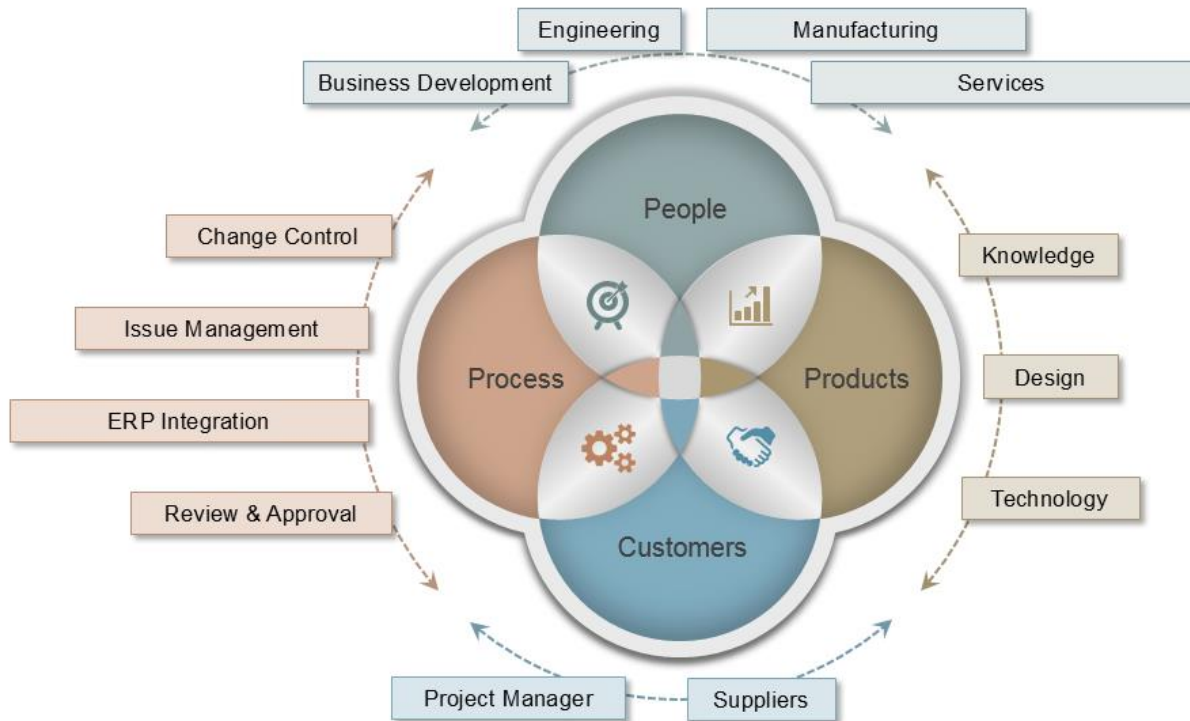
Engineering

Manufacturing

Business Development

Services

People

Change Control

Knowledge

Issue Management

Process

Products

Design

ERP Integration

Review & Approval

Technology

Customers

Project Manager

Suppliers